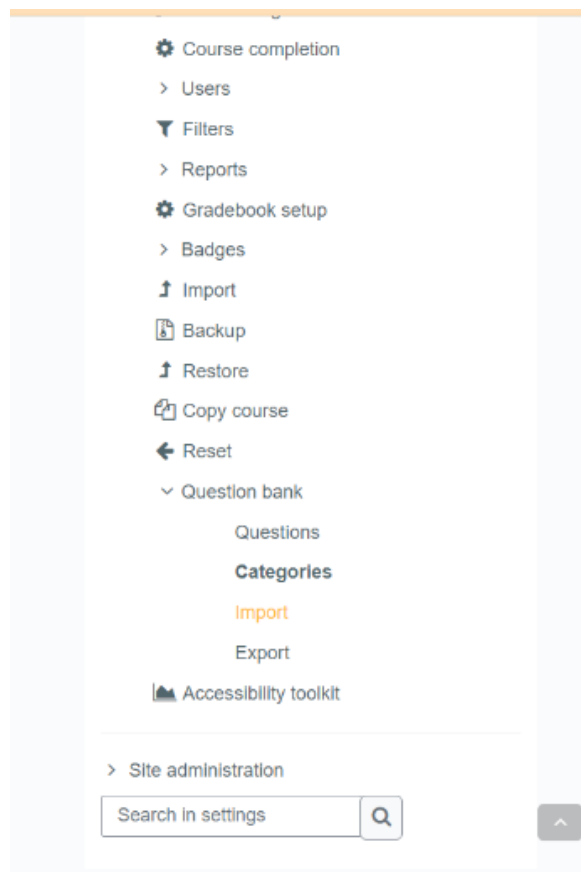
Course completion
Users
Filters
Reports
Gradebook setup
Badges
Import
Backup
Restore
Copy course
Reset
Question bank
Questions
**Categories**
Import
Export
Accessibility toolkit

Site administration
Search in settings